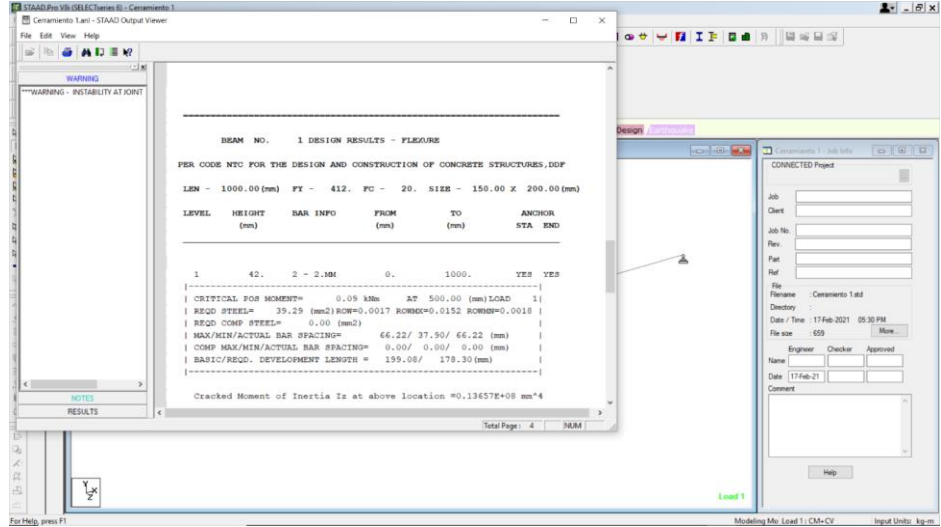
STAAD.Pro V8i (SELECTseries 6) - Cerramiento 1

Cerramiento 1.anl - STAAD Output Viewer

File Edit View Help

WARNING

***WARNING - INSTABILITY AT JOINT

BEAM NO. 1 DESIGN RESULTS - FLEXURE

PER CODE NTC FOR THE DESIGN AND CONSTRUCTION OF CONCRETE STRUCTURES,DDF

LEN - 1000.00(mm) FY - 412. FC - 20. SIZE - 150.00 X 200.00(mm)

| LEVEL | HEIGHT (mm) | BAR INFO | FROM (mm) | TO (mm) | ANCHOR STA | END |
|---|---|---|---|---|---|---|
| 1 | 42. | 2 - 2.MM | 0. | 1000. | YES | YES |

CRITICAL POS MOMENT= 0.09 kNm AT 500.00 (mm)LOAD 1
REQD STEEL= 39.29 (mm2)ROW=0.0017 ROWMX=0.0152 ROWMN=0.0018
REQD COMP STEEL= 0.00 (mm2)
MAX/MIN/ACTUAL BAR SPACING= 66.22/ 37.90/ 66.22 (mm)
COMP MAX/MIN/ACTUAL BAR SPACING= 0.00/ 0.00/ 0.00 (mm)
BASIC/REQD. DEVELOPMENT LENGTH = 199.08/ 178.30(mm)

Cracked Moment of Inertia Iz at above location =0.13657E+08 mm^4

NOTES
RESULTS

Total Page: 4 NUM

Design Earthquake

Cerramiento 1 - Job Info

CONNECTED Project

Job
Client
Job No.
Rev.
Part
Ref
File
Filename : Cerramiento 1.std
Directory
Date / Time : 17-Feb-2021 05:30 PM
File size : 659
More...

Engineer Checker Approved
Name
Date 17-Feb-21
Comment

Help

Load 1

For Help, press F1

Modeling Mo Load 1 : CM+CV

Input Units: kg-m